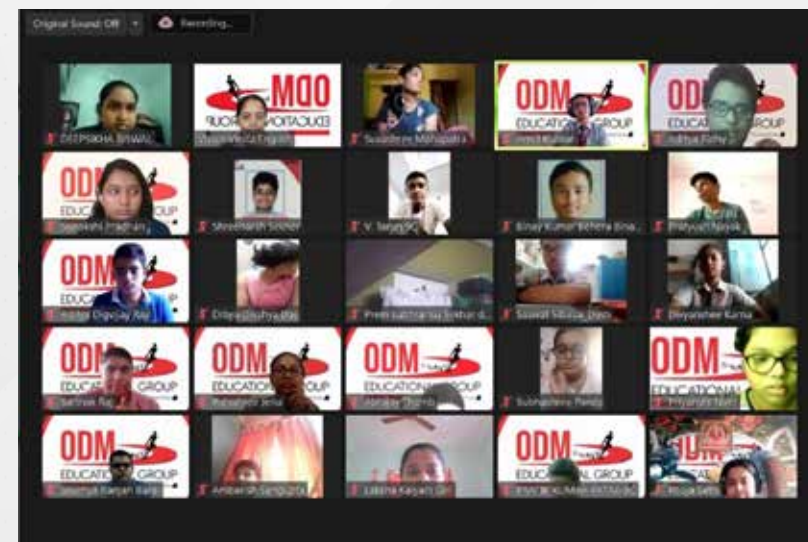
Original Sound: Off
Recording...

ODM EDUCATIONAL GROUP
DEEPSIKHA BISWAL
ODM EDUCATIONAL GROUP
Sushree Mohapatra
ODM EDUCATIONAL GROUP
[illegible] Kumar
ODM EDUCATIONAL GROUP
Aditya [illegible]

ODM EDUCATIONAL GROUP
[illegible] Pradhan
Shreeharsh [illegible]
V. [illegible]
Binay Kumar Behera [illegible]
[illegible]

ODM EDUCATIONAL
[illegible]
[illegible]
Prem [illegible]
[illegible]
Divyanshee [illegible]

ODM EDUCATIONAL GROUP
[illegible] Raj
ODM EDUCATIONAL GROUP
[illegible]
ODM EDUCATIONAL GROUP
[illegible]
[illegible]
ODM EDUCATIONAL
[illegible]

ODM EDUCATIONAL GROUP
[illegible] Ranjan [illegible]
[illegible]
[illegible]
ODM EDUCATIONAL GROUP
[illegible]
ODM
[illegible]